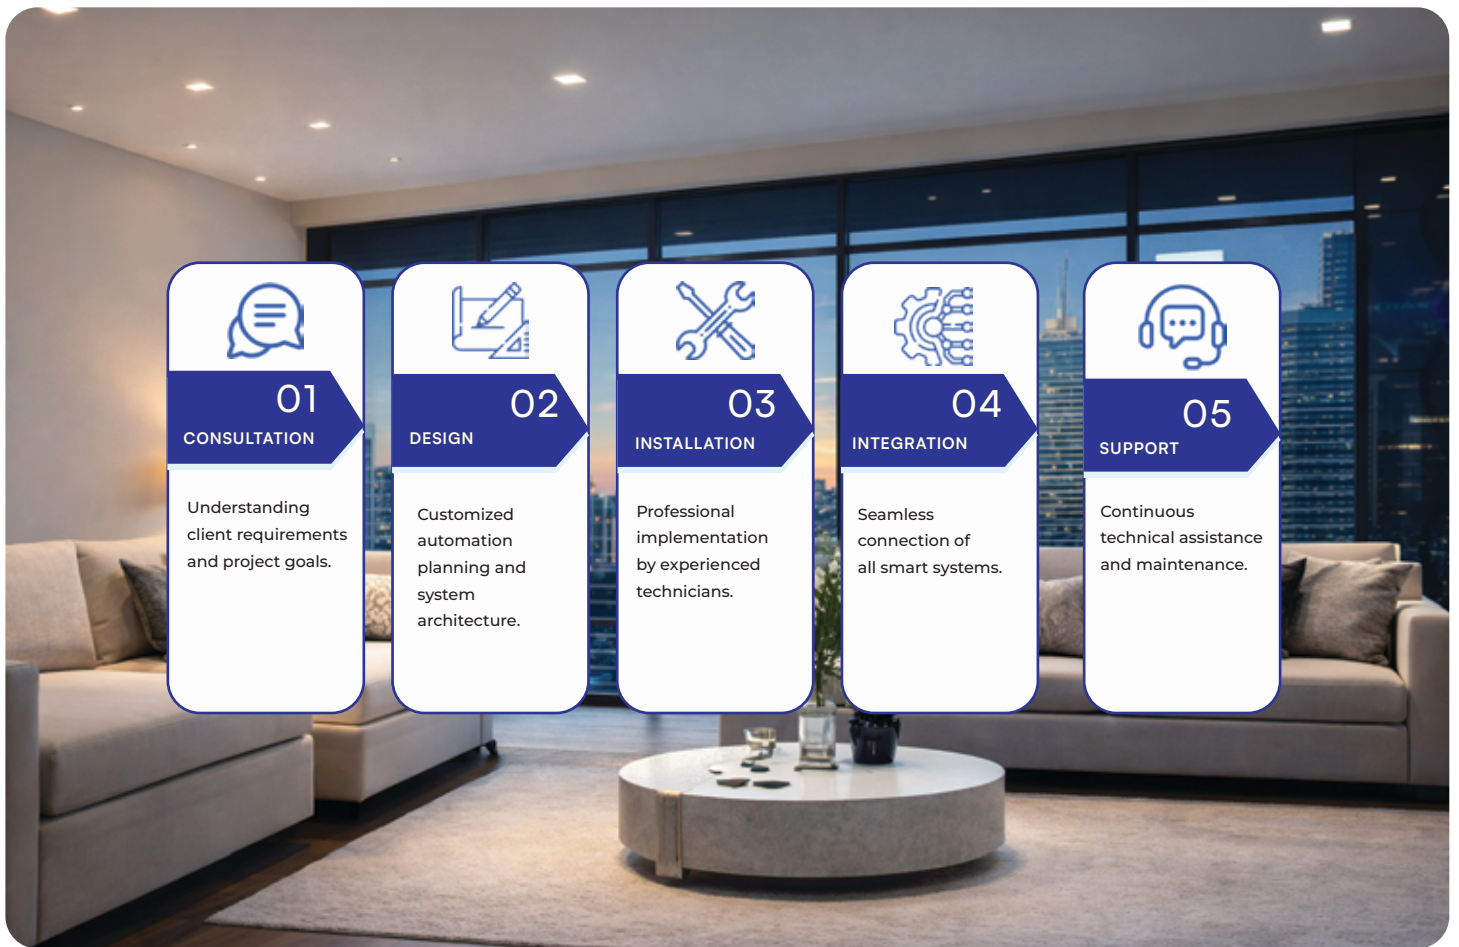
01
CONSULTATION

Understanding client requirements and project goals.

02
DESIGN

Customized automation planning and system architecture.

03
INSTALLATION

Professional implementation by experienced technicians.

04
INTEGRATION

Seamless connection of all smart systems.

05
SUPPORT

Continuous technical assistance and maintenance.